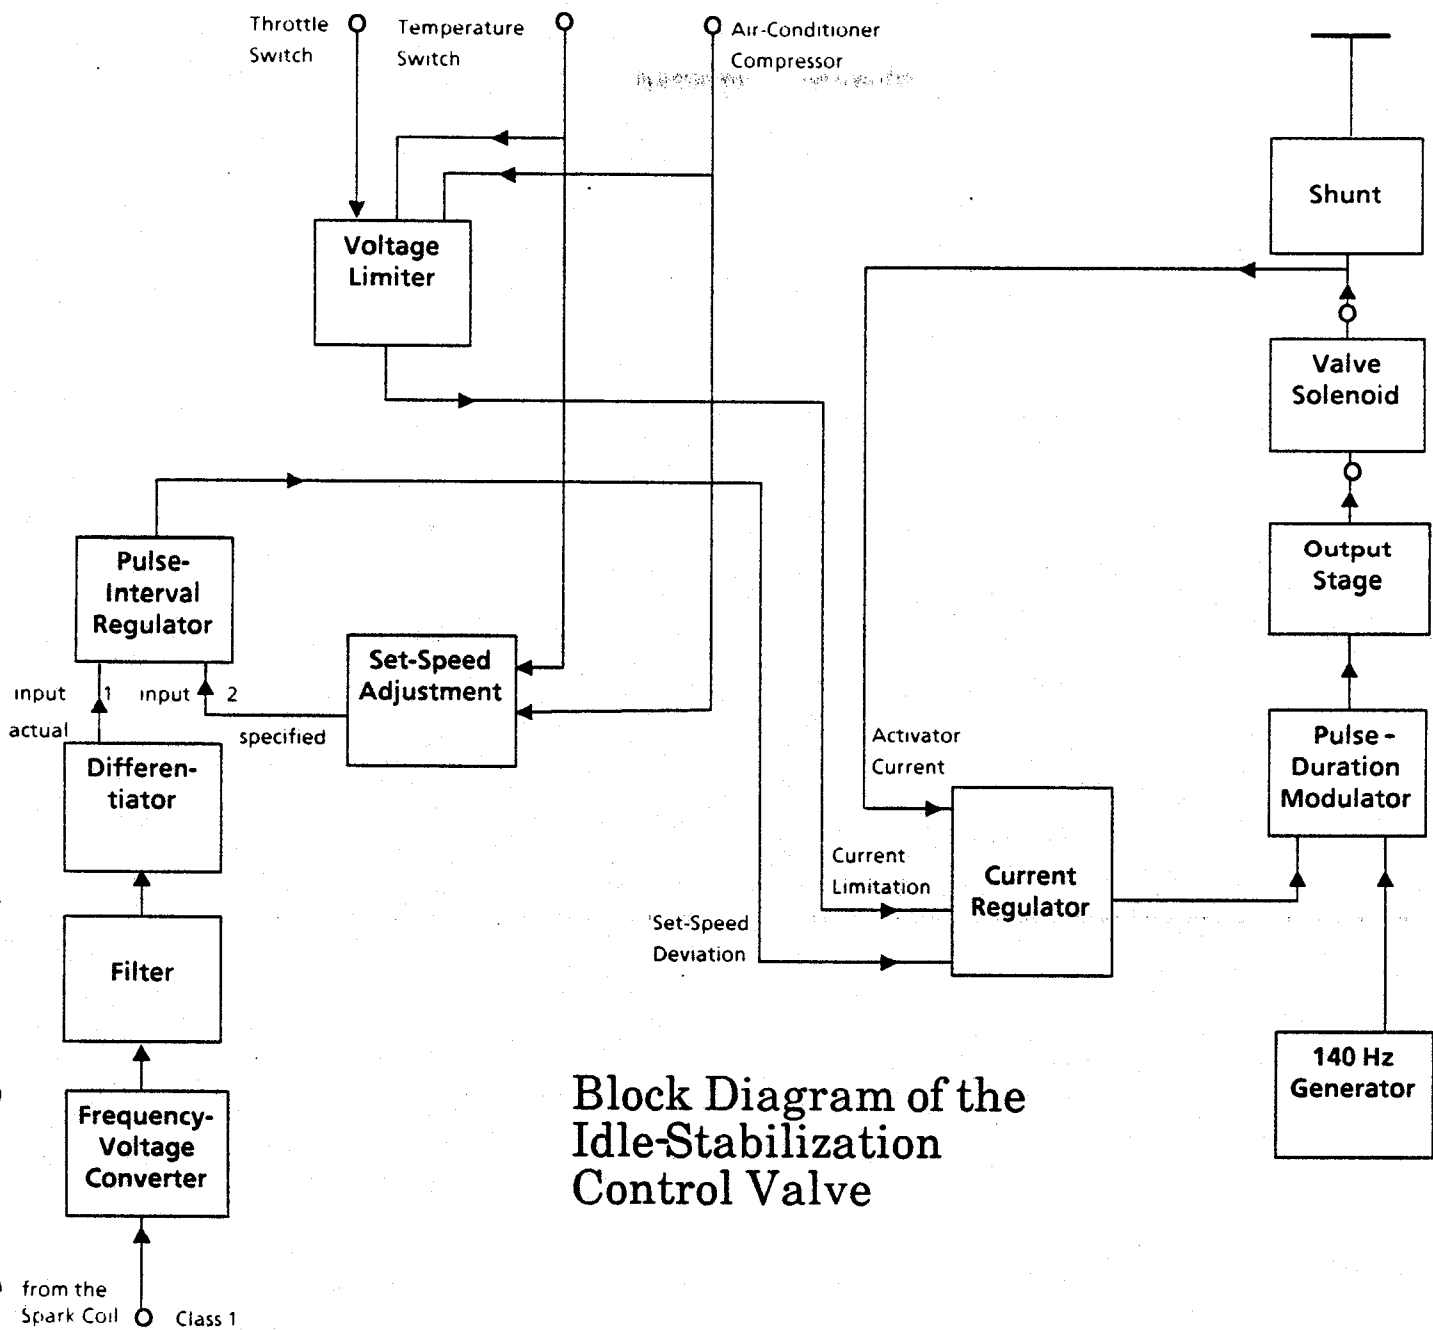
Throttle Switch

Temperature Switch

Air-Conditioner Compressor

Voltage Limiter

Shunt

Valve Solenoid

Output Stage

Pulse-Interval Regulator

Set-Speed Adjustment

input 1

input 2

actual

specified

Differentiator

Filter

Frequency-Voltage Converter

from the Spark Coil

Class 1

Activator Current

Current Limitation

Set-Speed Deviation

Current Regulator

Pulse-Duration Modulator

140 Hz Generator

Block Diagram of the Idle-Stabilization Control Valve